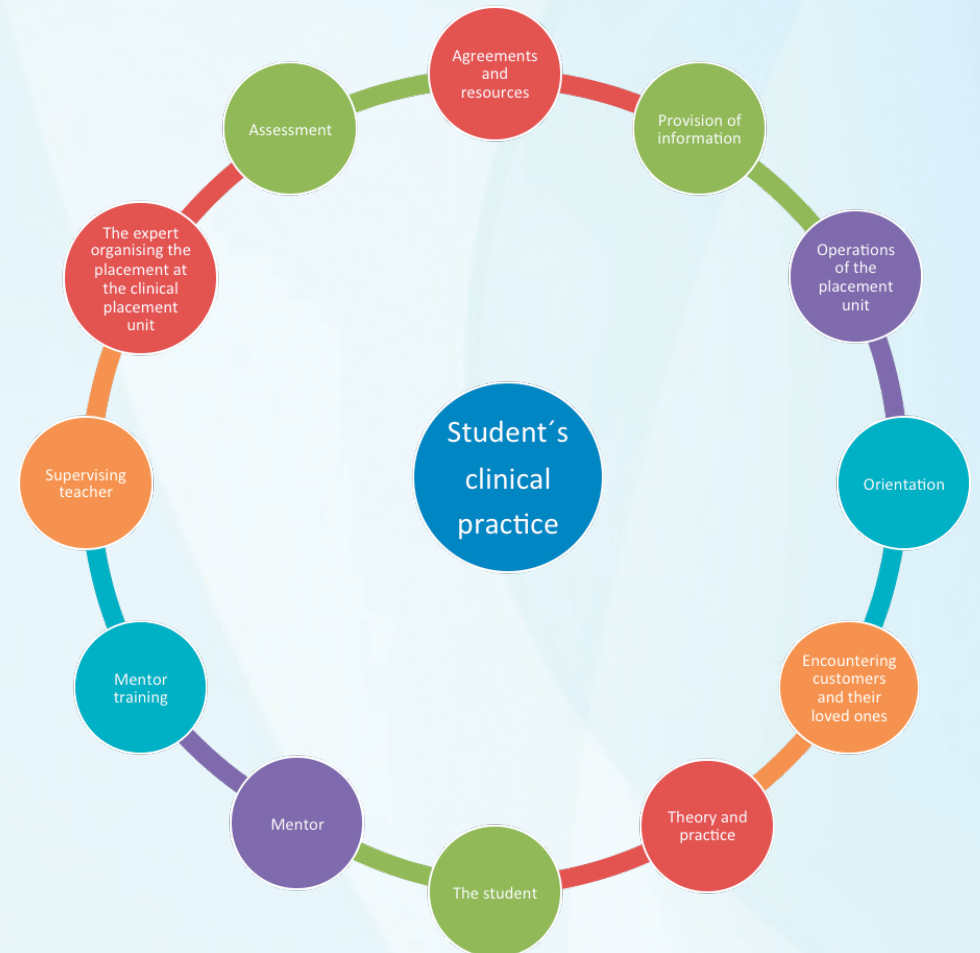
Student´s clinical practice

Agreements and resources

Provision of information

Operations of the placement unit

Orientation

Encountering customers and their loved ones

Theory and practice

The student

Mentor

Mentor training

Supervising teacher

The expert organising the placement at the clinical placement unit

Assessment